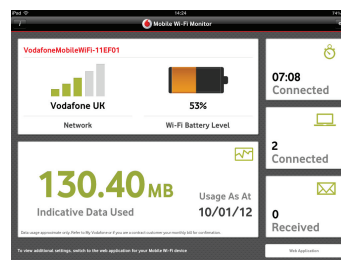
iPad
14:24
Mobile Wi-Fi Monitor

VodafoneMobileWiFi-11EF01

Vodafone UK
Network

53%
Wi-Fi Battery Level

07:08
Connected

2
Connected

130.40 MB
Indicative Data Used

Usage As At
10/01/12

0
Received

Data usage approximate only. Refer to My Vodafone if you are a contract customer your monthly bill for confirmation.

To view additional settings, switch to the web application for your Mobile Wi-Fi device

Web Application